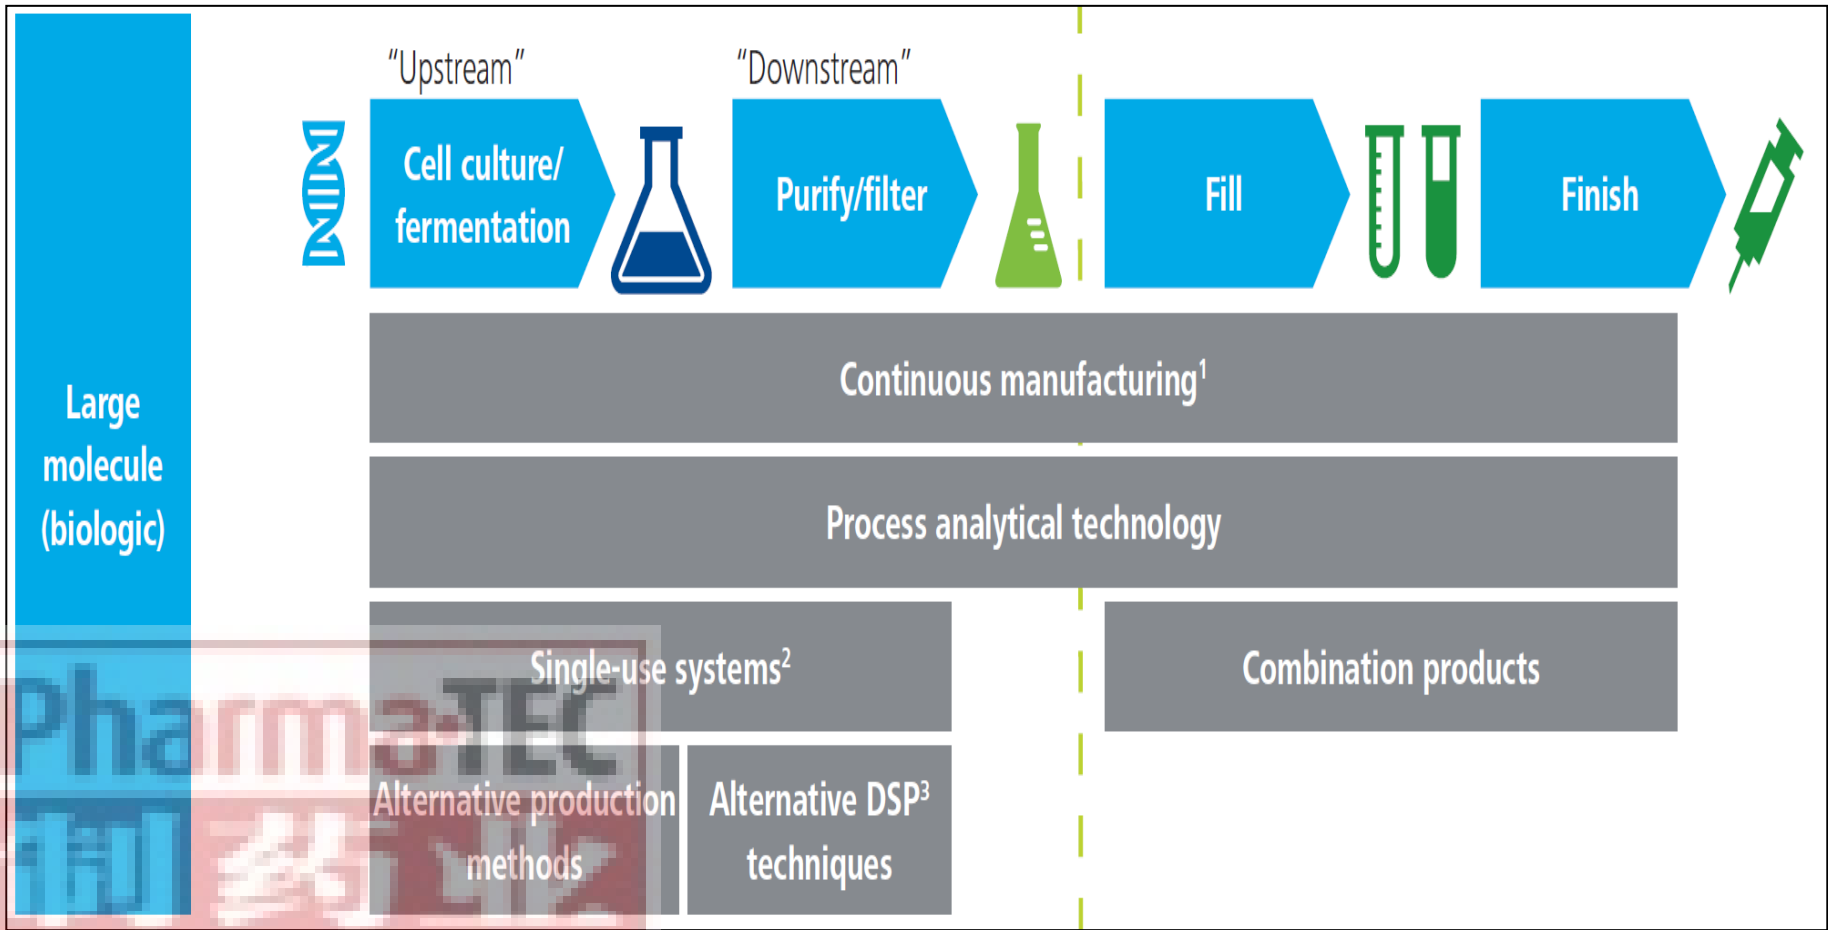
Large molecule (biologic)

"Upstream"

"Downstream"

Cell culture/ fermentation

Purify/filter

Fill

Finish

Continuous manufacturing$^1$

Process analytical technology

Single-use systems$^2$

Combination products

Alternative production methods

Alternative DSP$^3$ techniques

Pharma-TEC

制药行业